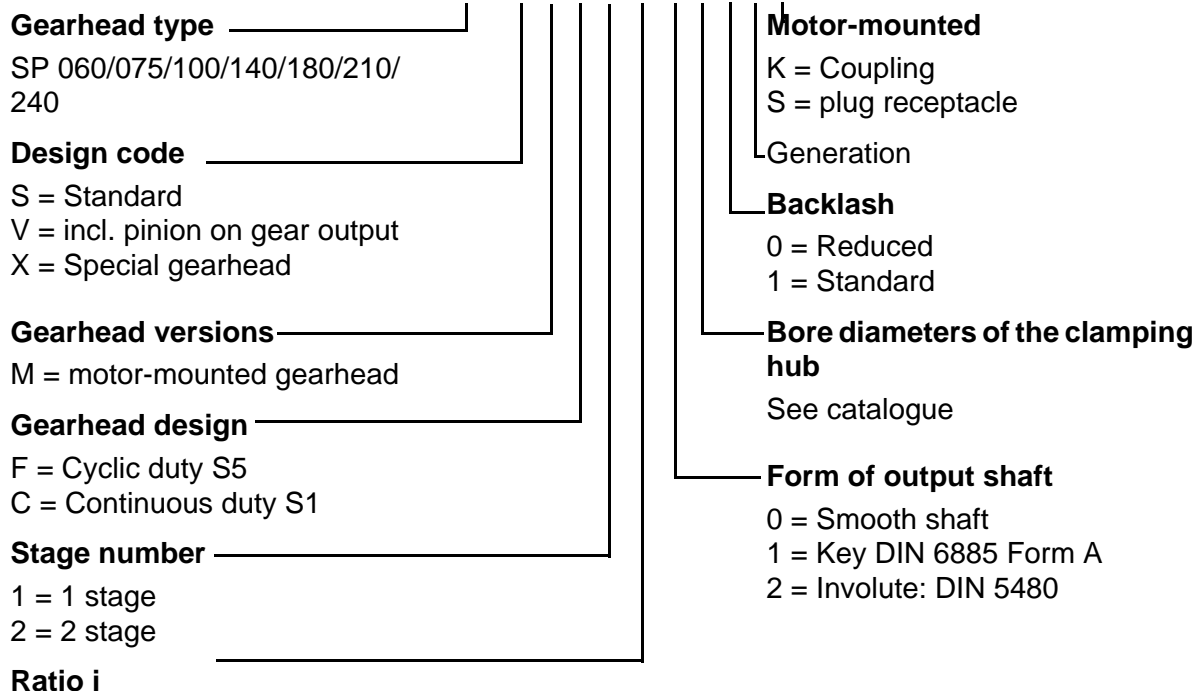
Gearhead type

SP 060/075/100/140/180/210/240

Design code

S = Standard
V = incl. pinion on gear output
X = Special gearhead

Gearhead versions

M = motor-mounted gearhead

Gearhead design

F = Cyclic duty S5
C = Continuous duty S1

Stage number

1 = 1 stage
2 = 2 stage

Ratio i

Motor-mounted

K = Coupling
S = plug receptacle

Generation

Backlash

0 = Reduced
1 = Standard

Bore diameters of the clamping hub

See catalogue

Form of output shaft

0 = Smooth shaft
1 = Key DIN 6885 Form A
2 = Involute: DIN 5480